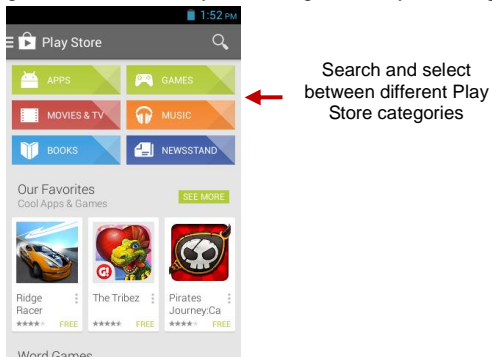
1:52 PM

Play Store

APPS
GAMES
MOVIES & TV
MUSIC
BOOKS
NEWSSTAND

Search and select between different Play Store categories

Our Favorites
Cool Apps & Games
SEE MORE

Ridge Racer
FREE

The Tribez
FREE

Pirates Journey:Ca
FREE

Word Games